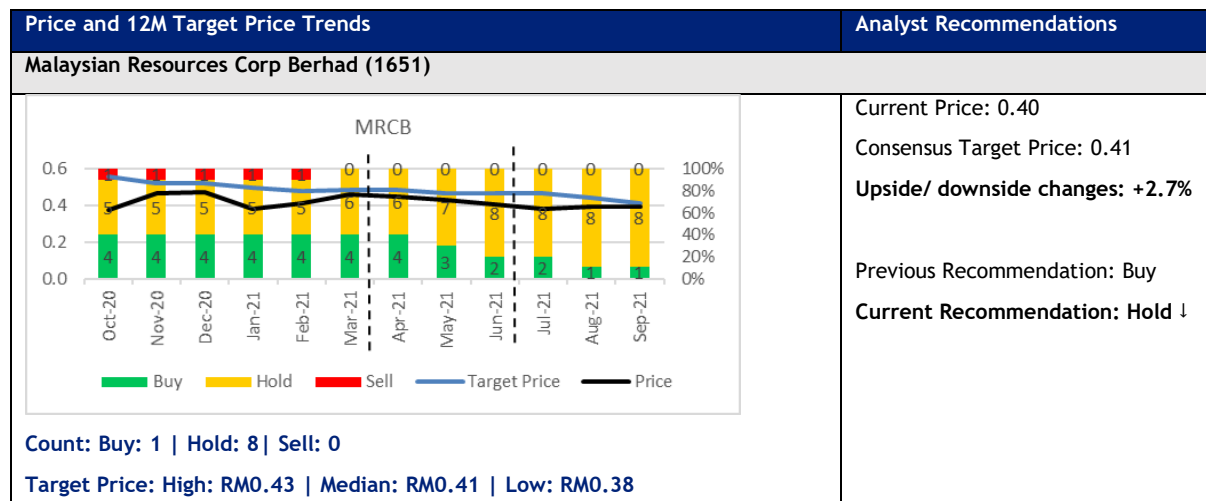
| Price and 12M Target Price Trends | Analyst Recommendations |
|---|---|
| Malaysian Resources Corp Berhad (1651) | |

MRCB

0.6
0.4
0.2
0.0

100%
80%
60%
40%
20%
0%

1 1 1 1 1 0 0 0 0 0 0 0
5 5 5 5 5 6 6 7 8 8 8 8
4 4 4 4 4 4 4 3 2 2 1 1

Oct-20 Nov-20 Dec-20 Jan-21 Feb-21 Mar-21 Apr-21 May-21 Jun-21 Jul-21 Aug-21 Sep-21

Buy Hold Sell Target Price Price

**Count: Buy: 1 | Hold: 8| Sell: 0**

**Target Price: High: RM0.43 | Median: RM0.41 | Low: RM0.38**

Current Price: 0.40

Consensus Target Price: 0.41

**Upside/ downside changes: +2.7%**

Previous Recommendation: Buy

**Current Recommendation: Hold ↓**